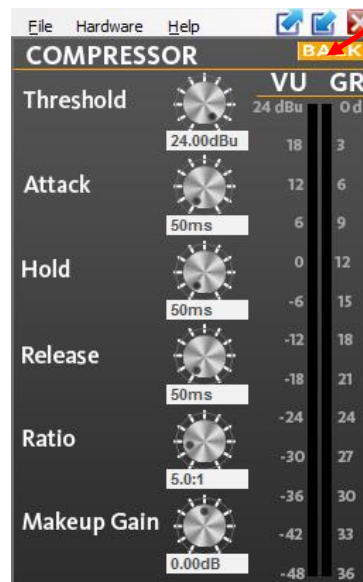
File Hardware Help

COMPRESSOR

BA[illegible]K

Threshold
24.00dBu

Attack
50ms

Hold
50ms

Release
50ms

Ratio
5.0:1

Makeup Gain
0.00dB

VU
24 dBu
18
12
6
0
-6
-12
-18
-24
-30
-36
-42
-48

GR
0 d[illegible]
3
6
9
12
15
18
21
24
27
30
33
36